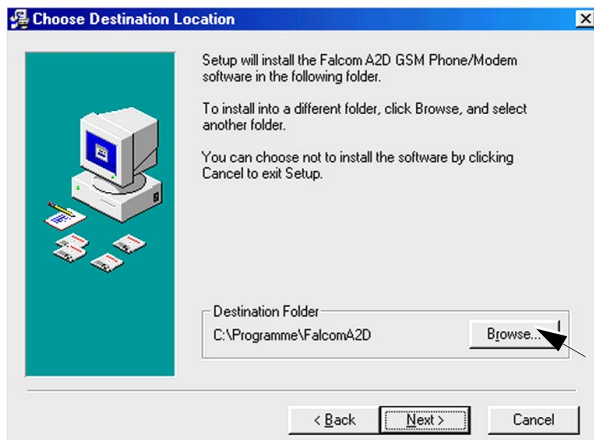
Choose Destination Location

Setup will install the Falcom A2D GSM Phone/Modem software in the following folder.

To install into a different folder, click Browse, and select another folder.

You can choose not to install the software by clicking Cancel to exit Setup.

Destination Folder

C:\Programme\FalcomA2D

Browse...

< Back

Next >

Cancel